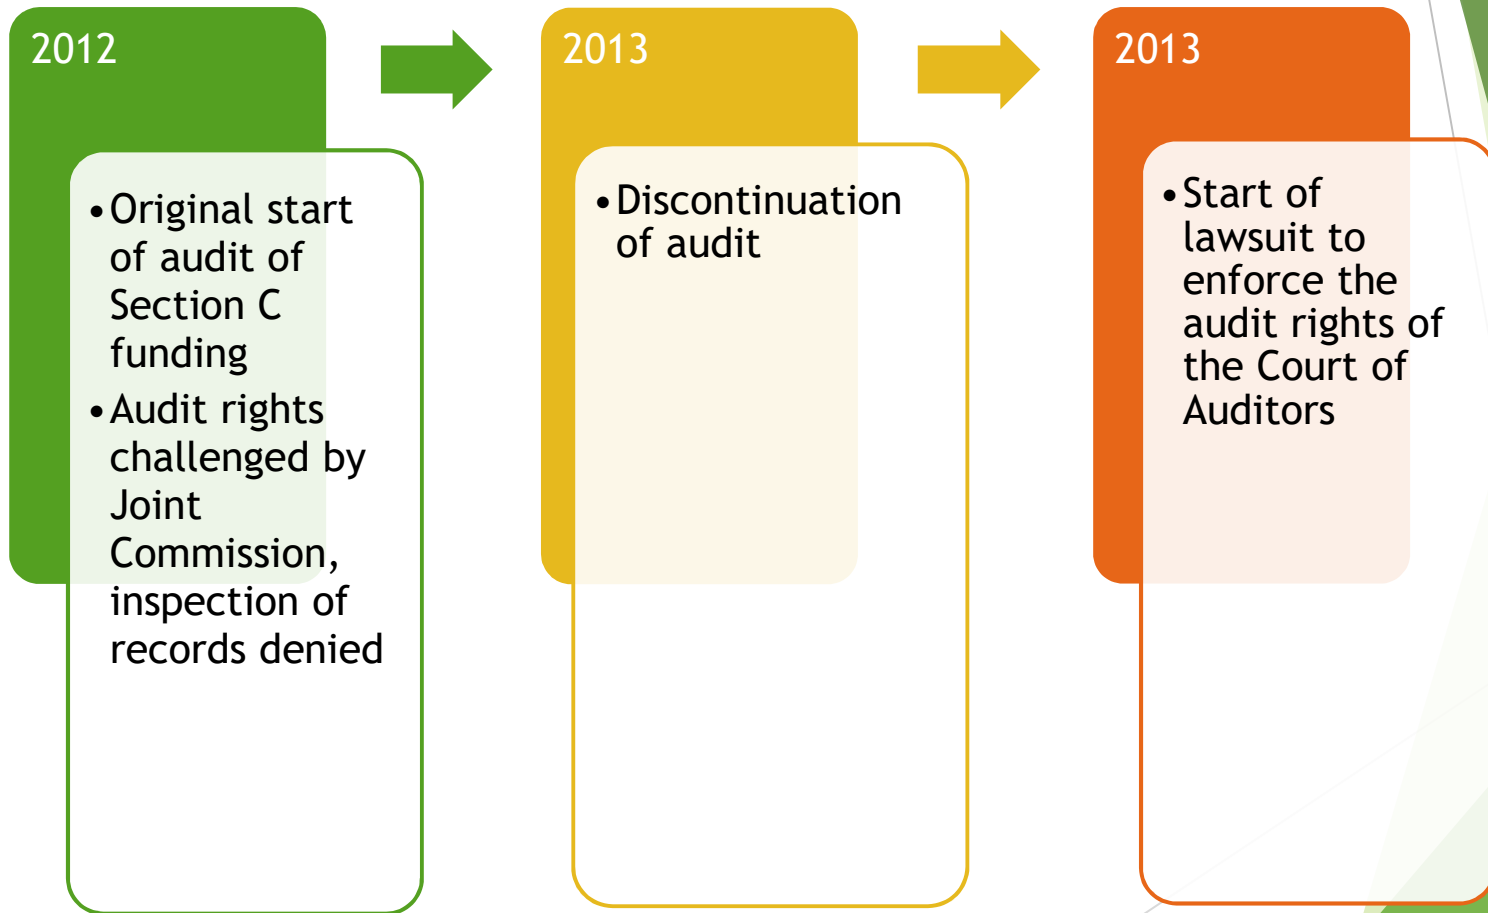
2012

• Original start of audit of Section C funding
• Audit rights challenged by Joint Commission, inspection of records denied

2013

• Discontinuation of audit

2013

• Start of lawsuit to enforce the audit rights of the Court of Auditors